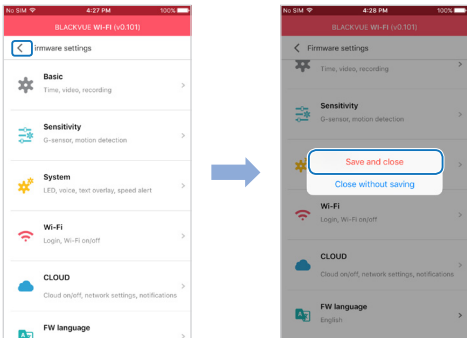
No SIM 4:27 PM 100%

BLACKVUE WI-FI (v0.101)

irmware settings

Basic
Time, video, recording

Sensitivity
G-sensor, motion detection

System
LED, voice, text overlay, speed alert

Wi-Fi
Login, Wi-Fi on/off

CLOUD
Cloud on/off, network settings, notifications

FW language

No SIM 4:28 PM 100%

BLACKVUE WI-FI (v0.101)

Firmware settings

Time, video, recording

Sensitivity
G-sensor, motion detection

Save and close

Close without saving

Wi-Fi
Login, Wi-Fi on/off

CLOUD
Cloud on/off, network settings, notifications

FW language
English